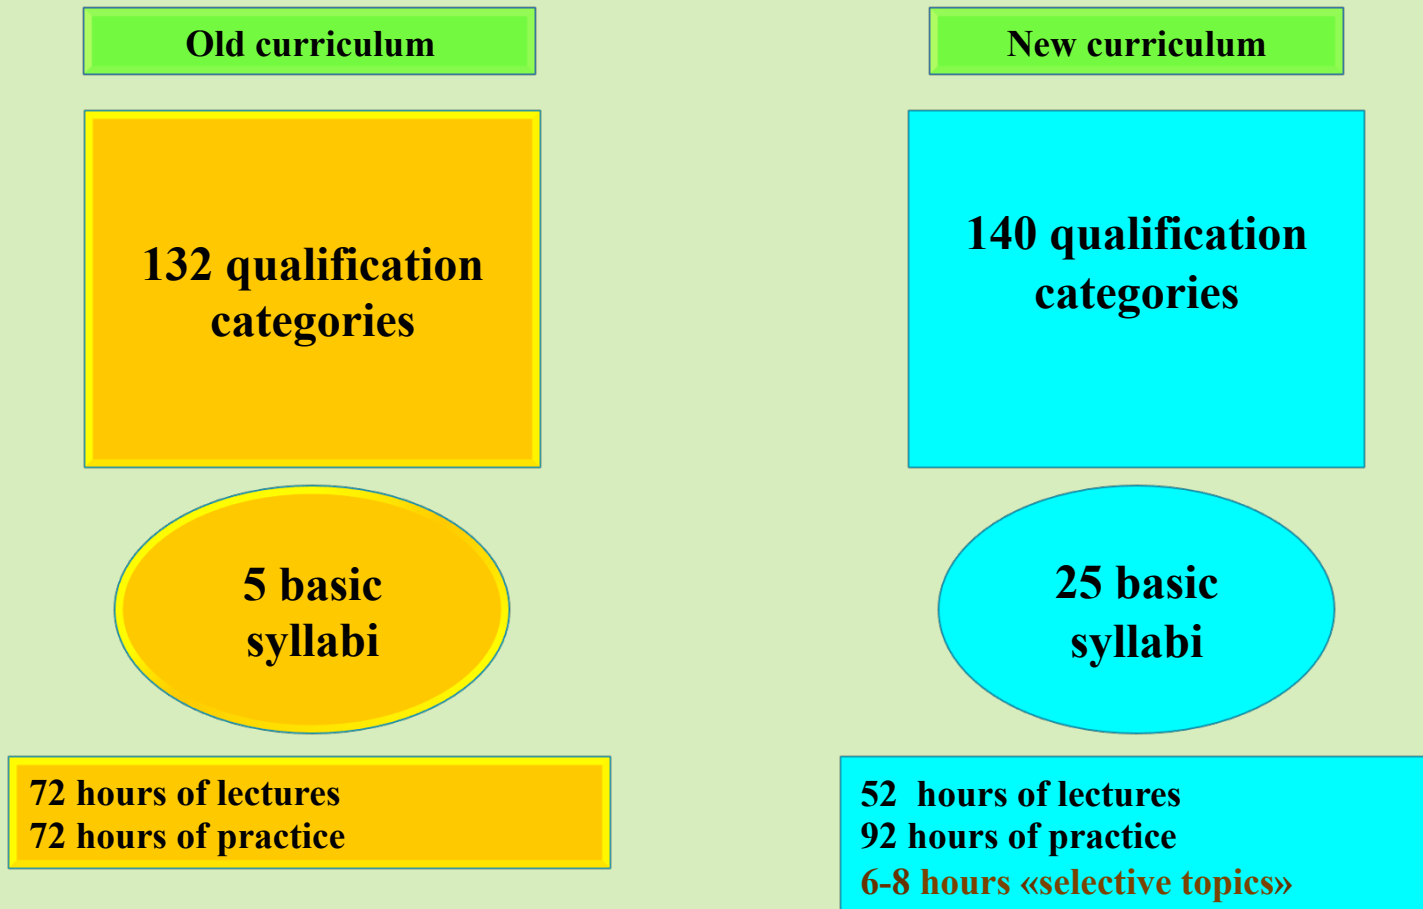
Old curriculum

132 qualification categories

5 basic syllabi

72 hours of lectures
72 hours of practice

New curriculum

140 qualification categories

25 basic syllabi

52 hours of lectures
92 hours of practice
6-8 hours «selective topics»